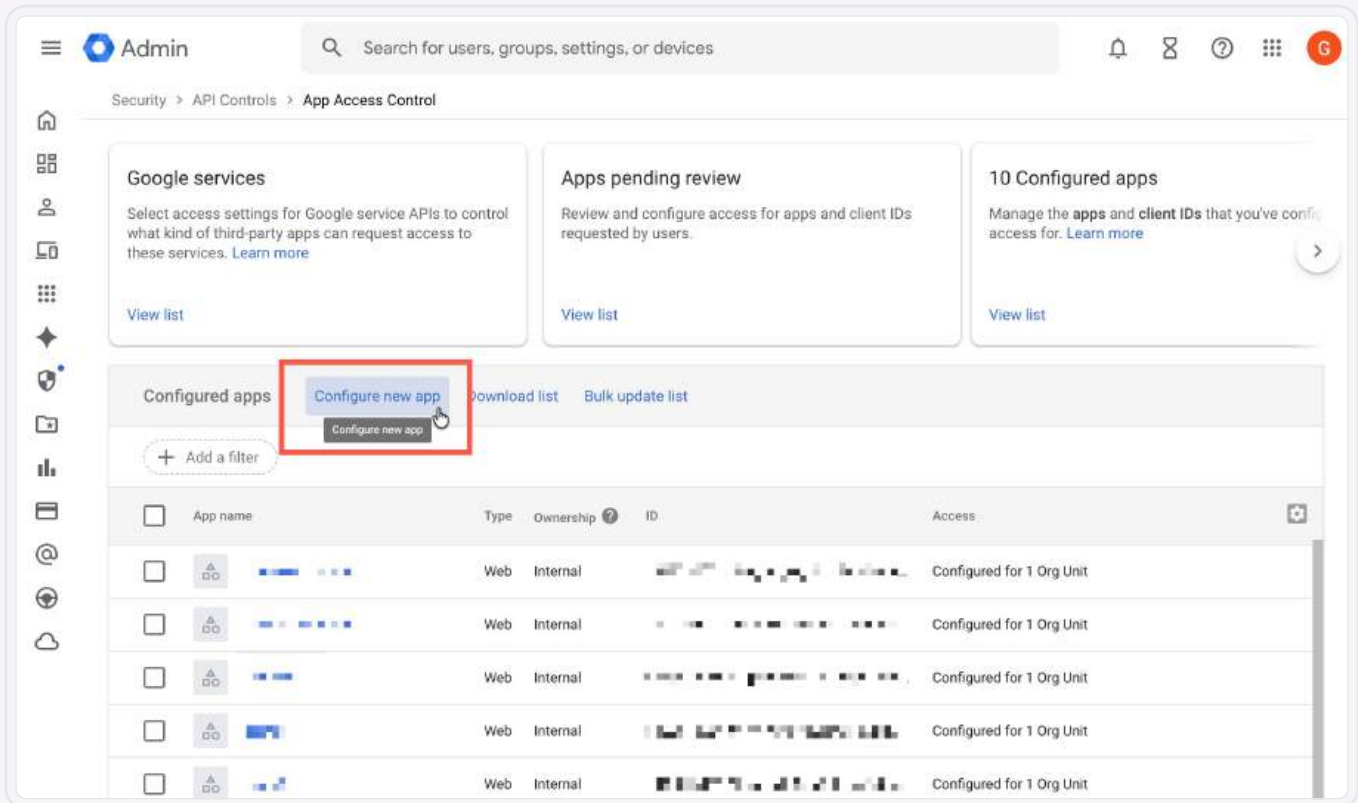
Admin

Search for users, groups, settings, or devices

G

Security > API Controls > App Access Control

Google services

Select access settings for Google service APIs to control what kind of third-party apps can request access to these services. Learn more

View list

Apps pending review

Review and configure access for apps and client IDs requested by users.

View list

10 Configured apps

Manage the **apps** and **client IDs** that you've confi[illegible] access for. Learn more

View list

Configured apps | Configure new app | Download list | Bulk update list

Configure new app

+ Add a filter

| | App name | Type | Ownership | ID | Access |
|---|---|---|---|---|---|
| | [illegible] | Web | Internal | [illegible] | Configured for 1 Org Unit |
| | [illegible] | Web | Internal | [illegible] | Configured for 1 Org Unit |
| | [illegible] | Web | Internal | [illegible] | Configured for 1 Org Unit |
| | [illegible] | Web | Internal | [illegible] | Configured for 1 Org Unit |
| | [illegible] | Web | Internal | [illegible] | Configured for 1 Org Unit |